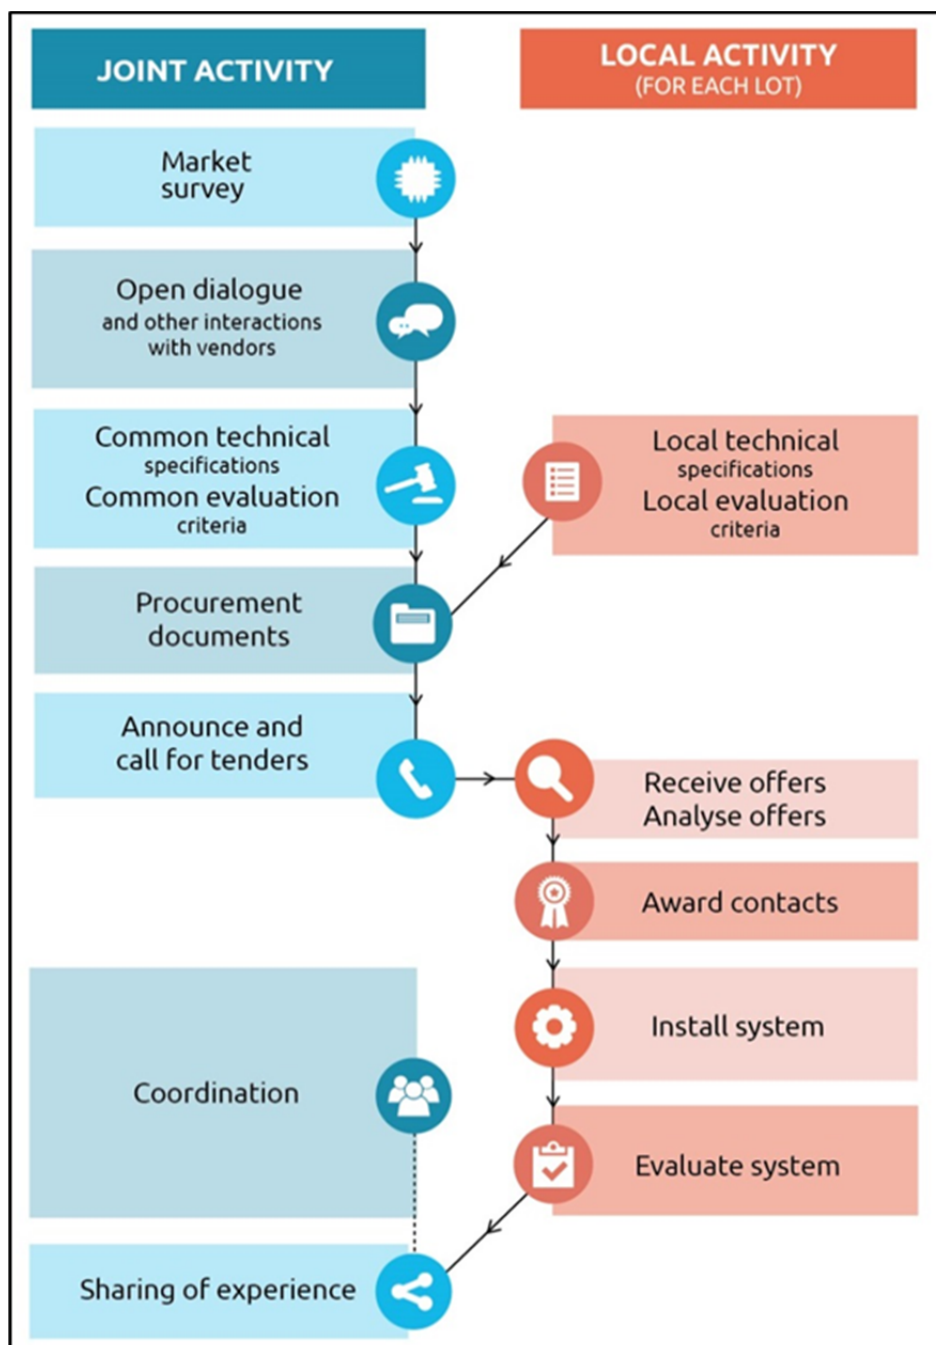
JOINT ACTIVITY

LOCAL ACTIVITY
(FOR EACH LOT)

Market survey

Open dialogue
and other interactions with vendors

Common technical
specifications
Common evaluation
criteria

Local technical
specifications
Local evaluation
criteria

Procurement documents

Announce and call for tenders

Receive offers
Analyse offers

Award contacts

Install system

Coordination

Evaluate system

Sharing of experience